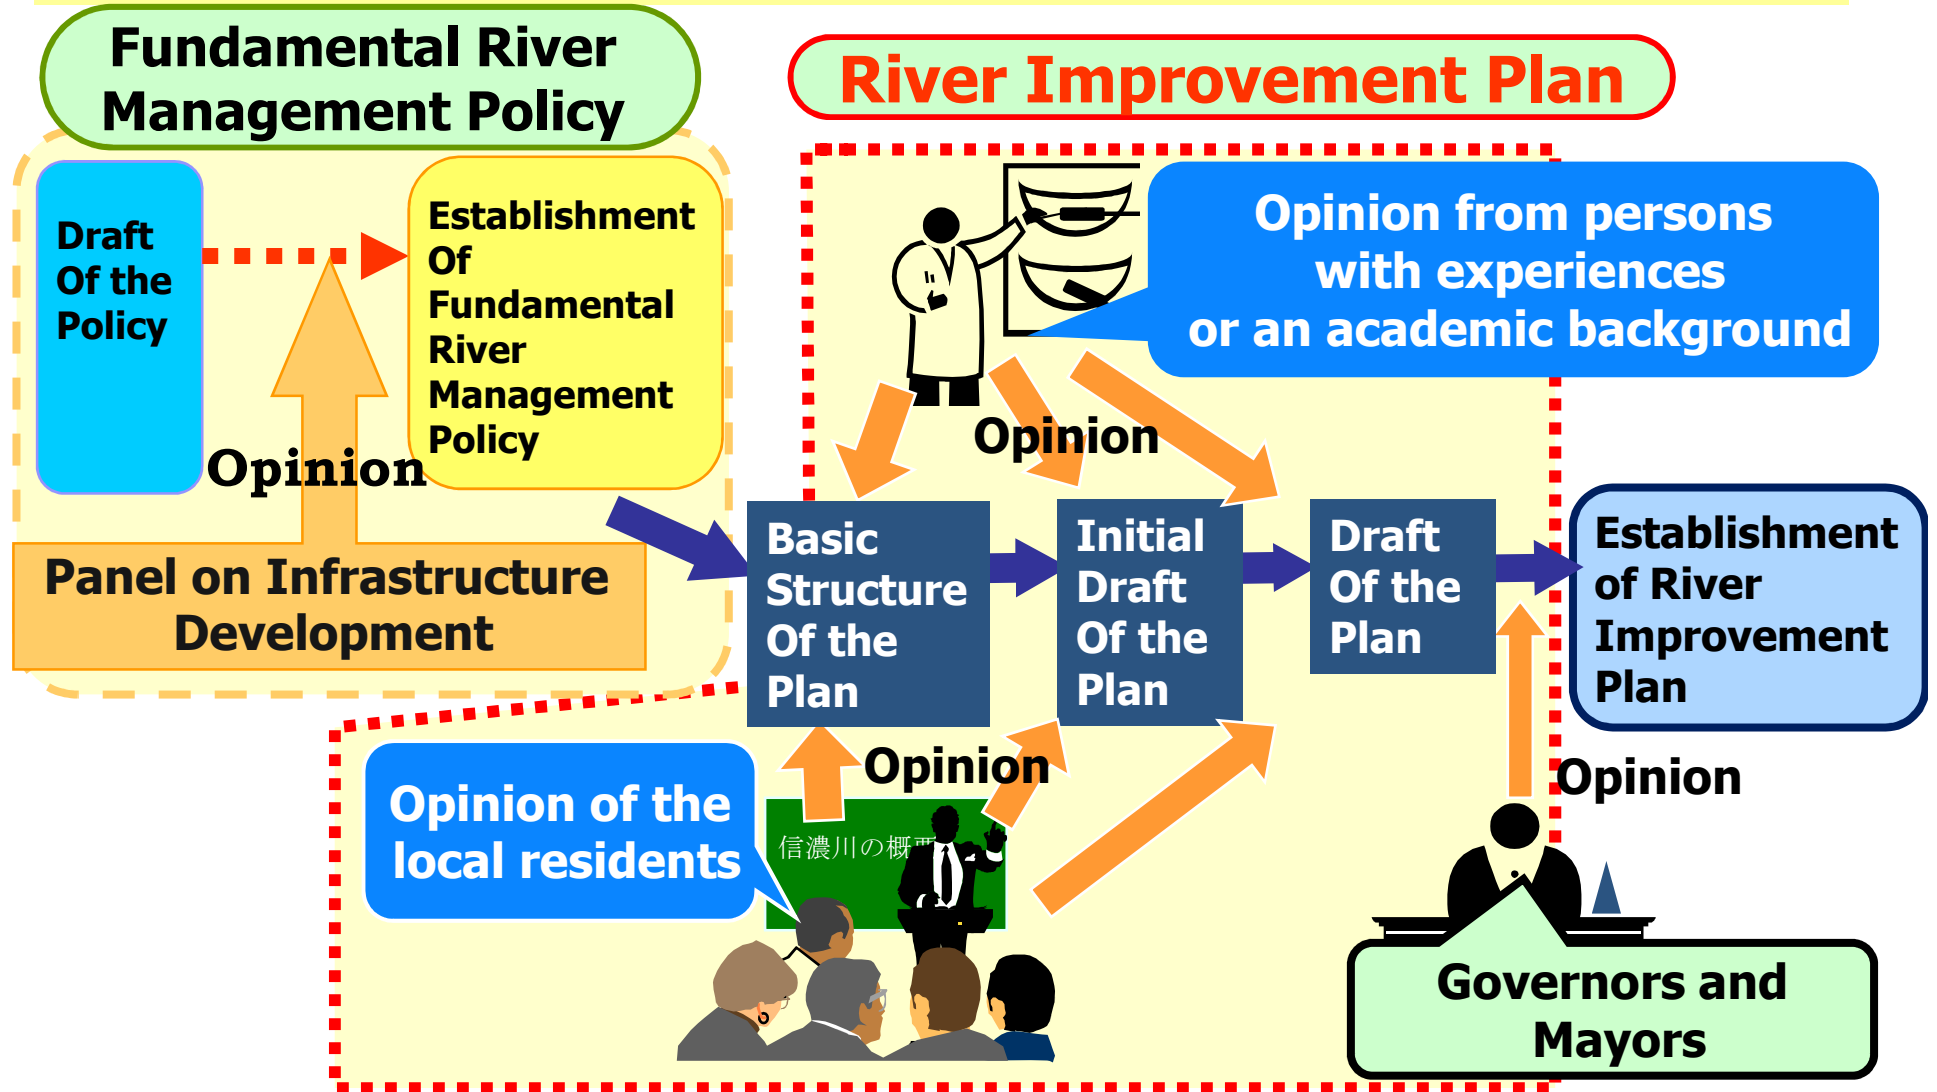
Fundamental River Management Policy

River Improvement Plan

Draft Of the Policy

Establishment Of Fundamental River Management Policy

Opinion

Panel on Infrastructure Development

Opinion from persons with experiences or an academic background

Opinion

Basic Structure Of the Plan

Initial Draft Of the Plan

Draft Of the Plan

Establishment of River Improvement Plan

Opinion

Opinion of the local residents

信濃川の概要

Opinion

Governors and Mayors